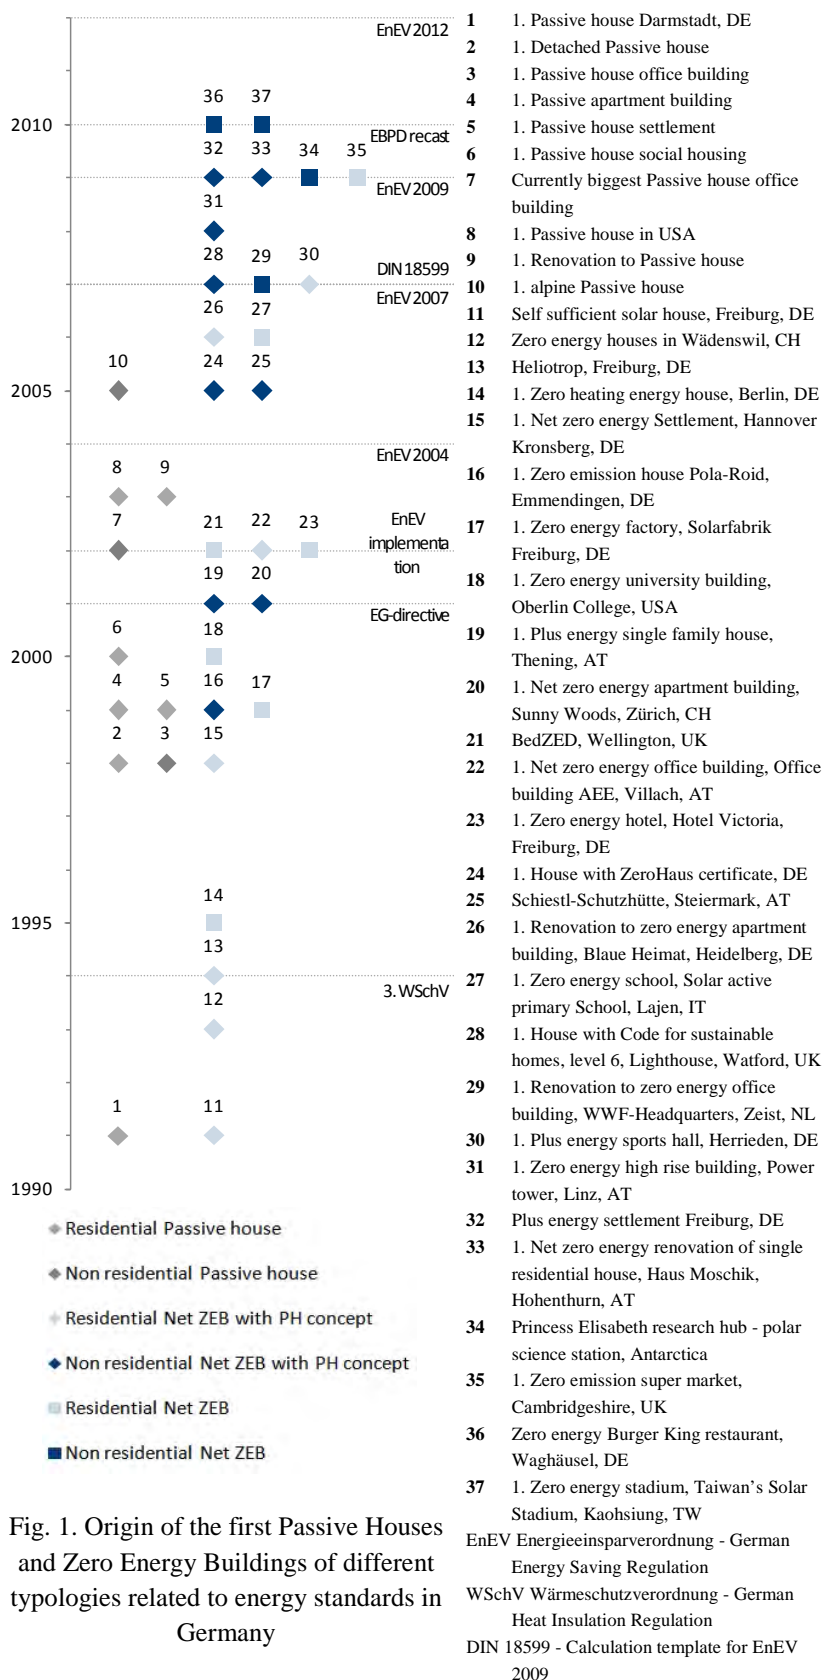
EnEV 2012

2010

36 37

EBPD recast

32 33 34 35

EnEV 2009

31

28 29 30

DIN 18599

EnEV 2007

26 27

10 24 25

2005

EnEV 2004

8 9

7 21 22 23

EnEV implementation

19 20

EG-directive

6 18

2000

4 5 16 17

2 3 15

14

1995

13

3. WSchV

12

1 11

1990

Residential Passive house

Non residential Passive house

Residential Net ZEB with PH concept

Non residential Net ZEB with PH concept

Residential Net ZEB

Non residential Net ZEB

Fig. 1. Origin of the first Passive Houses and Zero Energy Buildings of different typologies related to energy standards in Germany

| | |
|---|---|
| 1 | 1. Passive house Darmstadt, DE |
| 2 | 1. Detached Passive house |
| 3 | 1. Passive house office building |
| 4 | 1. Passive apartment building |
| 5 | 1. Passive house settlement |
| 6 | 1. Passive house social housing |
| 7 | Currently biggest Passive house office building |
| 8 | 1. Passive house in USA |
| 9 | 1. Renovation to Passive house |
| 10 | 1. alpine Passive house |
| 11 | Self sufficient solar house, Freiburg, DE |
| 12 | Zero energy houses in Wädenswil, CH |
| 13 | Heliotrop, Freiburg, DE |
| 14 | 1. Zero heating energy house, Berlin, DE |
| 15 | 1. Net zero energy Settlement, Hannover Kronsberg, DE |
| 16 | 1. Zero emission house Pola-Roid, Emmendingen, DE |
| 17 | 1. Zero energy factory, Solarfabrik Freiburg, DE |
| 18 | 1. Zero energy university building, Oberlin College, USA |
| 19 | 1. Plus energy single family house, Thening, AT |
| 20 | 1. Net zero energy apartment building, Sunny Woods, Zürich, CH |
| 21 | BedZED, Wellington, UK |
| 22 | 1. Net zero energy office building, Office building AEE, Villach, AT |
| 23 | 1. Zero energy hotel, Hotel Victoria, Freiburg, DE |
| 24 | 1. House with ZeroHaus certificate, DE |
| 25 | Schiestl-Schutzhütte, Steiermark, AT |
| 26 | 1. Renovation to zero energy apartment building, Blaue Heimat, Heidelberg, DE |
| 27 | 1. Zero energy school, Solar active primary School, Lajen, IT |
| 28 | 1. House with Code for sustainable homes, level 6, Lighthouse, Watford, UK |
| 29 | 1. Renovation to zero energy office building, WWF-Headquarters, Zeist, NL |
| 30 | 1. Plus energy sports hall, Herrieden, DE |
| 31 | 1. Zero energy high rise building, Power tower, Linz, AT |
| 32 | Plus energy settlement Freiburg, DE |
| 33 | 1. Net zero energy renovation of single residential house, Haus Moschik, Hohenthurn, AT |
| 34 | Princess Elisabeth research hub - polar science station, Antarctica |
| 35 | 1. Zero emission super market, Cambridgeshire, UK |
| 36 | Zero energy Burger King restaurant, Waghäusel, DE |
| 37 | 1. Zero energy stadium, Taiwan's Solar Stadium, Kaohsiung, TW |

EnEV Energieeinsparverordnung - German Energy Saving Regulation
WSchV Wärmeschutzverordnung - German Heat Insulation Regulation
DIN 18599 - Calculation template for EnEV 2009